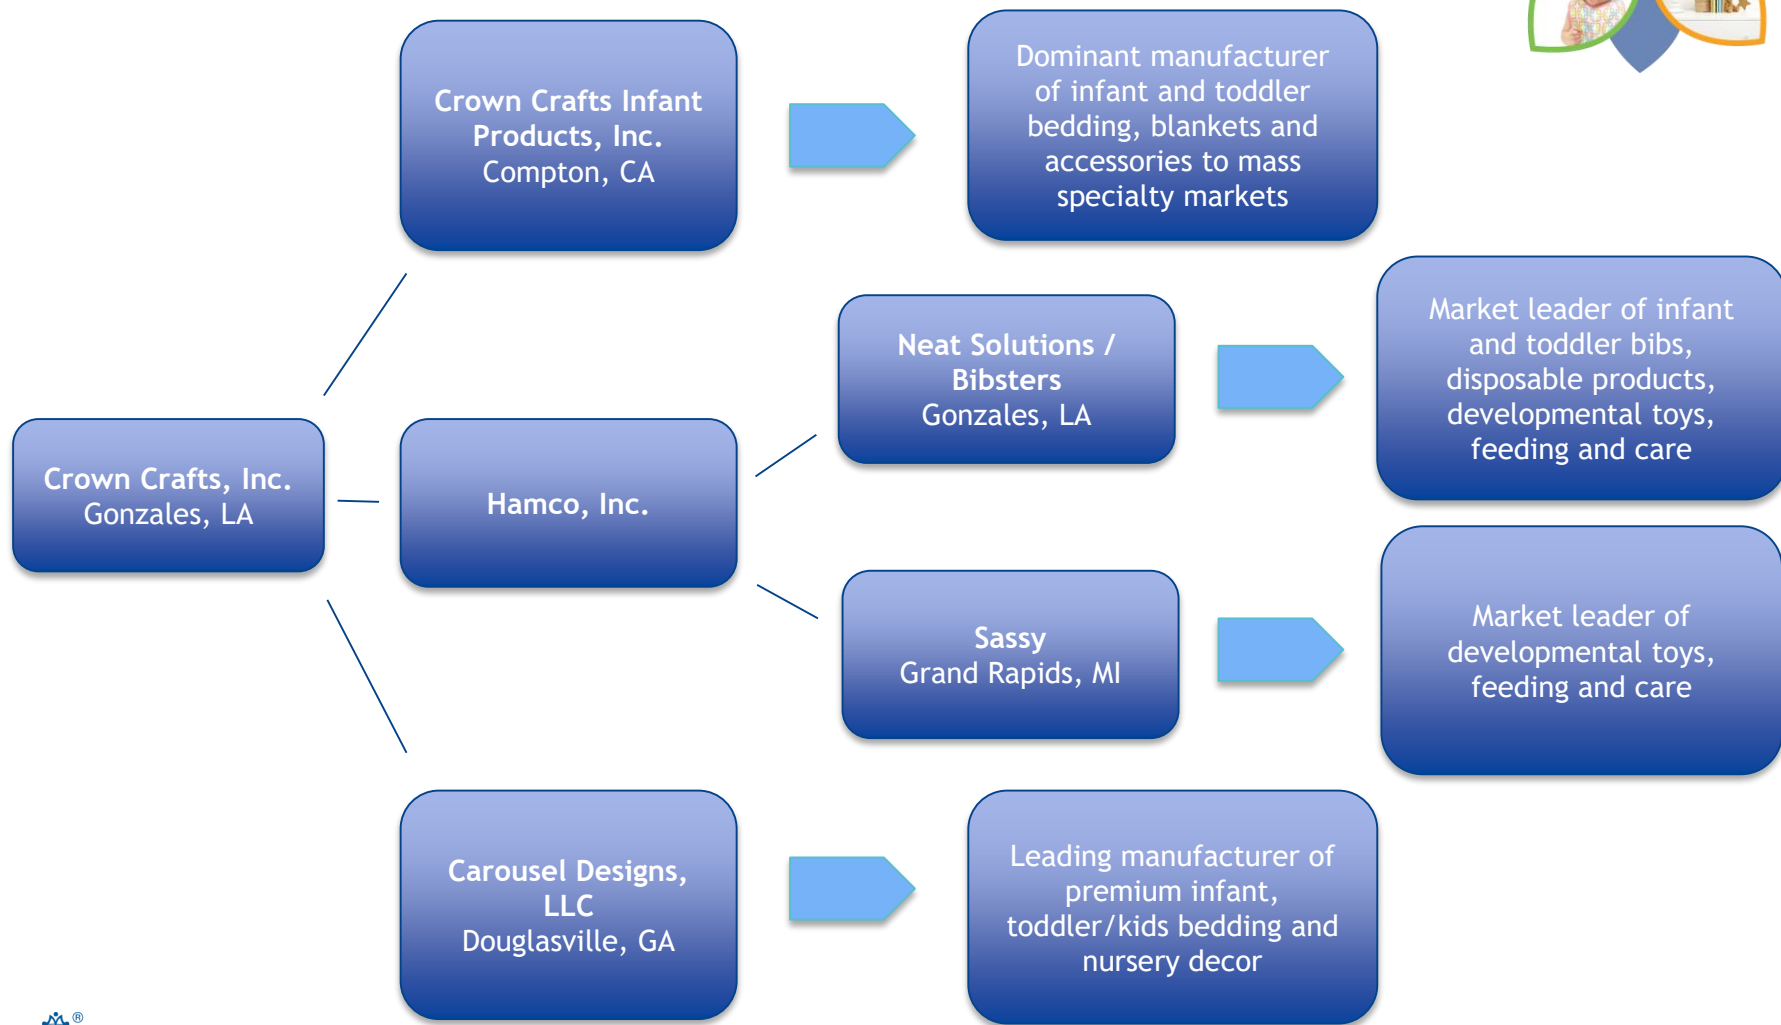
Crown Crafts Infant Products, Inc.
Compton, CA

Dominant manufacturer of infant and toddler bedding, blankets and accessories to mass specialty markets

Neat Solutions / Bibsters
Gonzales, LA

Market leader of infant and toddler bibs, disposable products, developmental toys, feeding and care

Crown Crafts, Inc.
Gonzales, LA

Hamco, Inc.

Sassy
Grand Rapids, MI

Market leader of developmental toys, feeding and care

Carousel Designs, LLC
Douglasville, GA

Leading manufacturer of premium infant, toddler/kids bedding and nursery decor

®